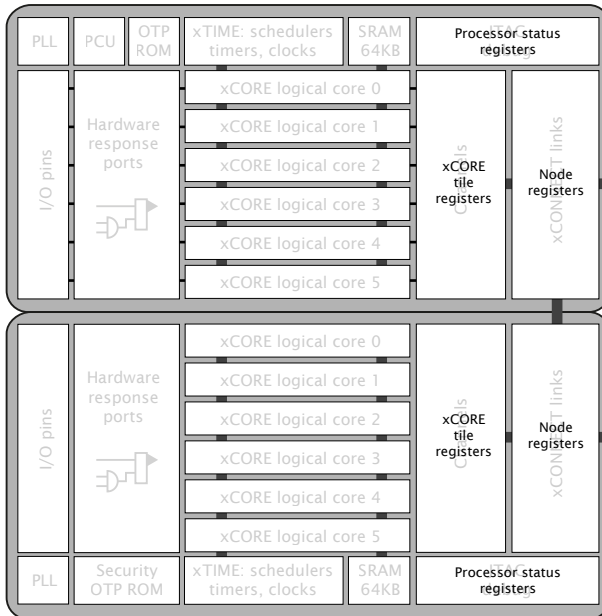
PLL

PCU

OTP ROM

xTIME: schedulers timers, clocks

SRAM 64KB

Processor status registers

I/O pins

Hardware response ports

xCORE logical core 0

xCORE logical core 1

xCORE logical core 2

xCORE logical core 3

xCORE logical core 4

xCORE logical core 5

xCORE tile registers

Node registers

I/O pins

Hardware response ports

xCORE logical core 0

xCORE logical core 1

xCORE logical core 2

xCORE logical core 3

xCORE logical core 4

xCORE logical core 5

xCORE tile registers

Node registers

PLL

Security OTP ROM

xTIME: schedulers timers, clocks

SRAM 64KB

Processor status registers